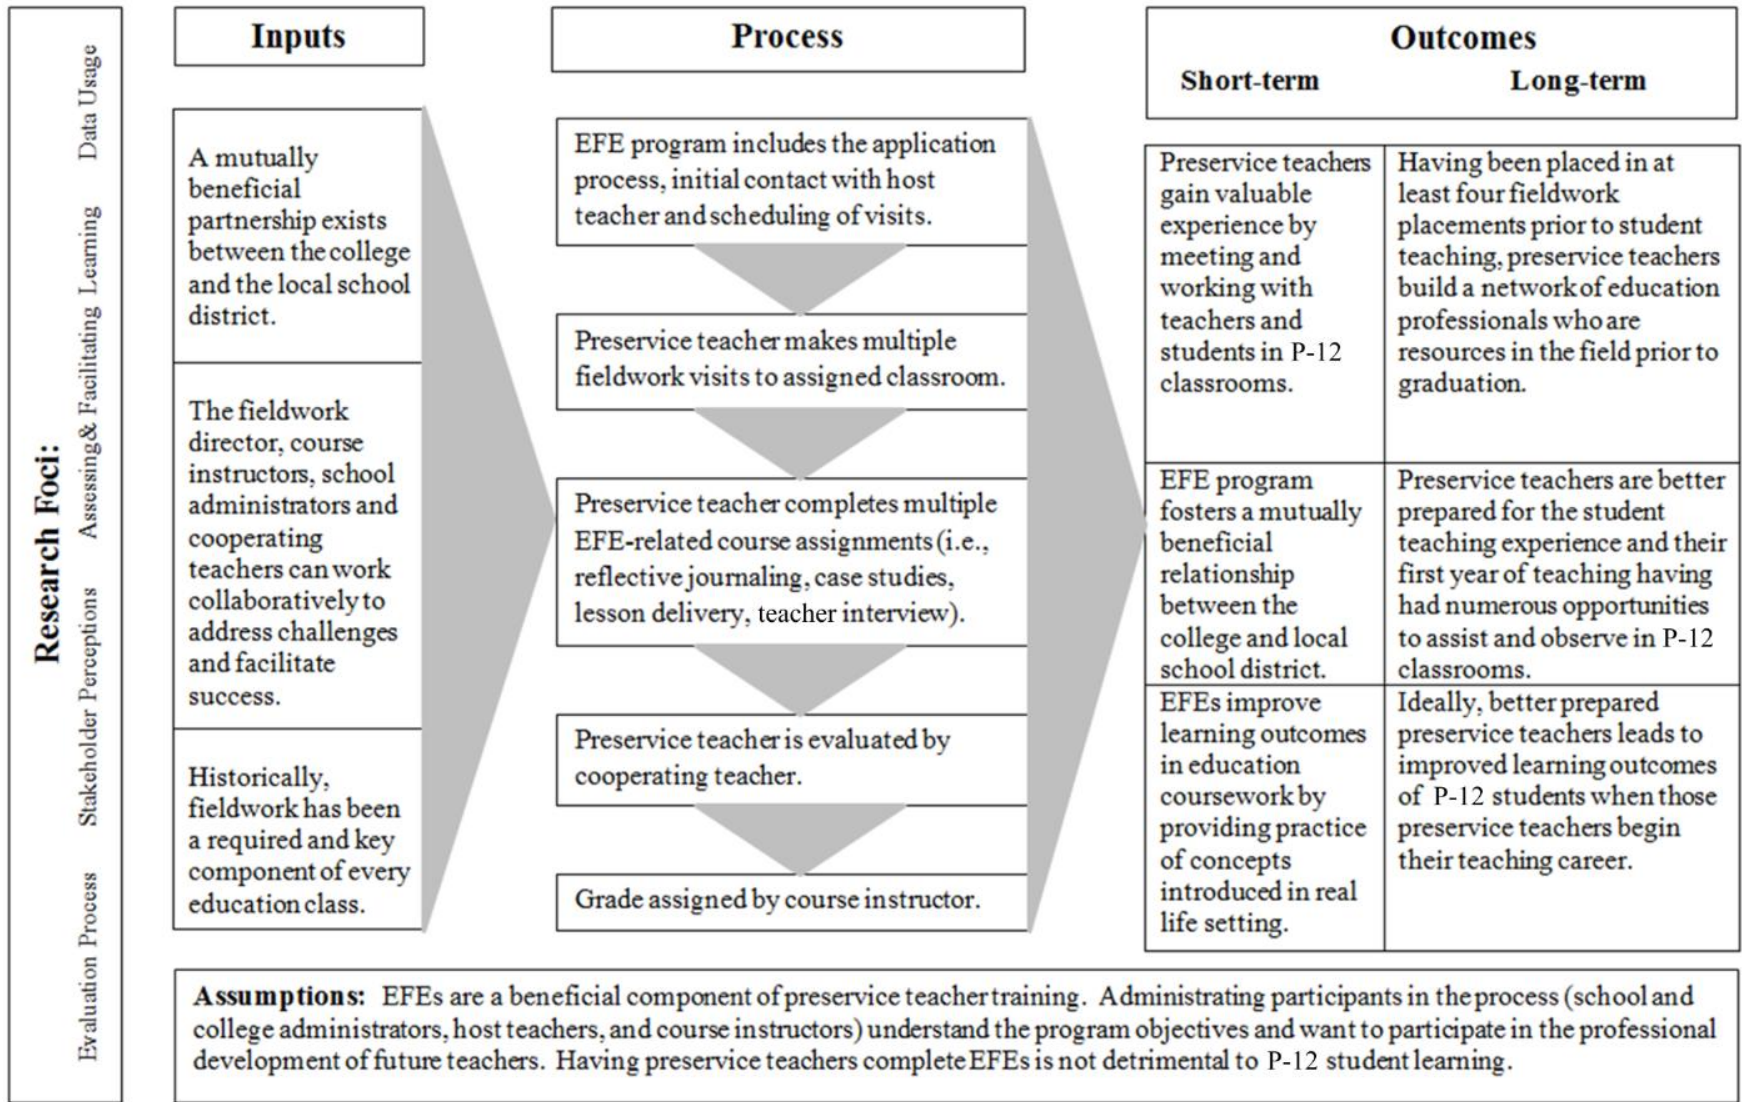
Research Foci: Data Usage Assessing& Facilitating Learning Stakeholder Perceptions Evaluation Process

Inputs

A mutually beneficial partnership exists between the college and the local school district.

The fieldwork director, course instructors, school administrators and cooperating teachers can work collaboratively to address challenges and facilitate success.

Historically, fieldwork has been a required and key component of every education class.

Process

EFE program includes the application process, initial contact with host teacher and scheduling of visits.

Preservice teacher makes multiple fieldwork visits to assigned classroom.

Preservice teacher completes multiple EFE-related course assignments (i.e., reflective journaling, case studies, lesson delivery, teacher interview).

Preservice teacher is evaluated by cooperating teacher.

Grade assigned by course instructor.

Outcomes

| Short-term | Long-term |
|---|---|
| Preservice teachers gain valuable experience by meeting and working with teachers and students in P-12 classrooms. | Having been placed in at least four fieldwork placements prior to student teaching, preservice teachers build a network of education professionals who are resources in the field prior to graduation. |
| EFE program fosters a mutually beneficial relationship between the college and local school district. | Preservice teachers are better prepared for the student teaching experience and their first year of teaching having had numerous opportunities to assist and observe in P-12 classrooms. |
| EFEs improve learning outcomes in education coursework by providing practice of concepts introduced in real life setting. | Ideally, better prepared preservice teachers leads to improved learning outcomes of P-12 students when those preservice teachers begin their teaching career. |

Assumptions: EFEs are a beneficial component of preservice teacher training. Administrating participants in the process (school and college administrators, host teachers, and course instructors) understand the program objectives and want to participate in the professional development of future teachers. Having preservice teachers complete EFEs is not detrimental to P-12 student learning.